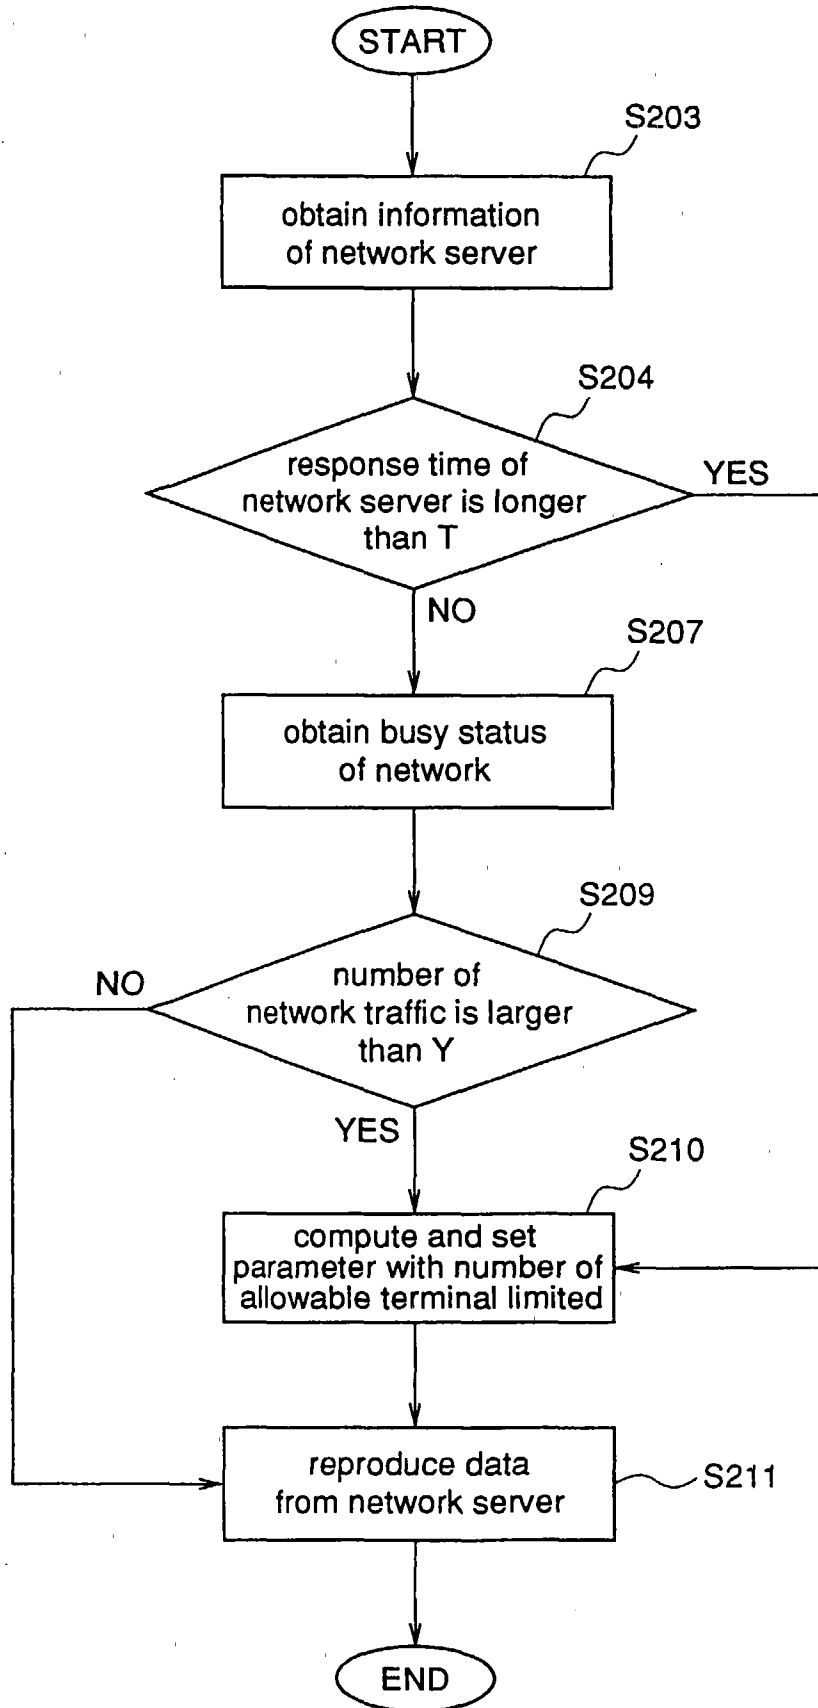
START

S203

obtain information of network server

S204

response time of network server is longer than T

YES

NO

S207

obtain busy status of network

S209

NO

number of network traffic is larger than Y

YES

S210

compute and set parameter with number of allowable terminal limited

reproduce data from network server

S211

END